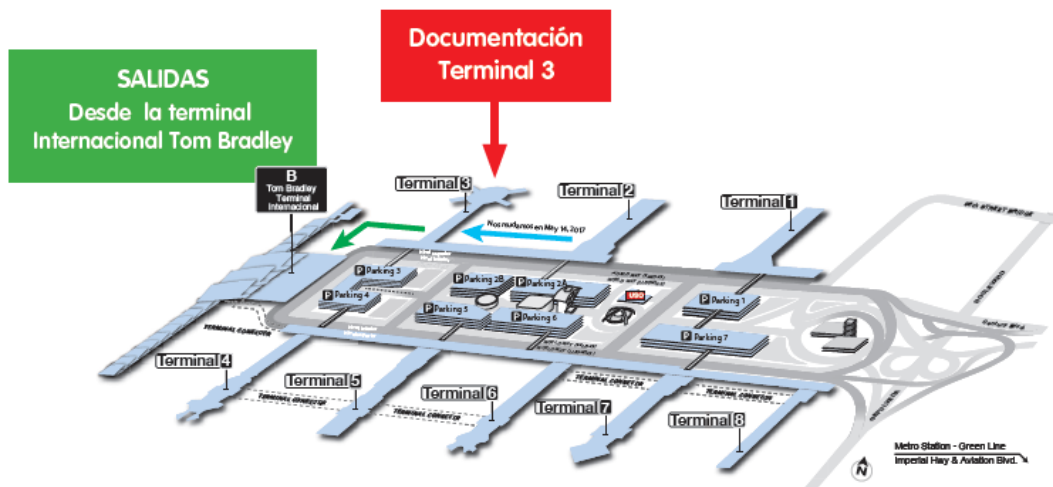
SALIDAS
Desde la terminal
Internacional Tom Bradley

Documentación
Terminal 3

B
Tom Bradley
Terminal
Internacional

Terminal 3

Terminal 2

Terminal 1

Nos mudamos en May 14, 2017

P Parking 3
P Parking 4
P Parking 2B
P Parking 2A
P Parking 5
P Parking 6
P Parking 1
P Parking 7

USO

TERMINAL CONNECTOR

Terminal 4
Terminal 5
Terminal 6
Terminal 7
Terminal 8

TERMINAL CONNECTOR
TERMINAL CONNECTOR
TERMINAL CONNECTOR
TERMINAL CONNECTOR

Metro Station - Green Line
Imperial Hwy & Aviation Blvd.

N